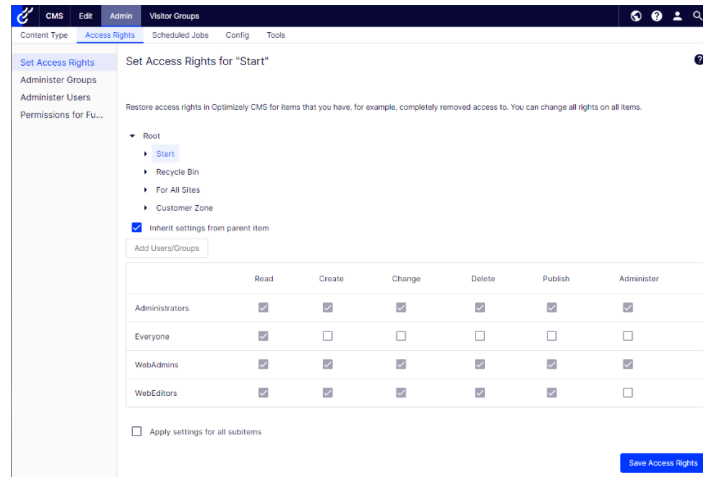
CMS Edit Admin Visitor Groups

Content Type Access Rights Scheduled Jobs Config Tools

Set Access Rights
Administer Groups
Administer Users
Permissions for Fu...

Set Access Rights for "Start"

Restore access rights in Optimizely CMS for items that you have, for example, completely removed access to. You can change all rights on all items.

Root
Start
Recycle Bin
For All Sites
Customer Zone

Inherit settings from parent item

Add Users/Groups

| | Read | Create | Change | Delete | Publish | Administer |
|---|---|---|---|---|---|---|
| Administrators | ☑ | ☑ | ☑ | ☑ | ☑ | ☑ |
| Everyone | ☑ | ☐ | ☐ | ☐ | ☐ | ☐ |
| WebAdmins | ☑ | ☑ | ☑ | ☑ | ☑ | ☑ |
| WebEditors | ☑ | ☑ | ☑ | ☑ | ☑ | ☐ |

Apply settings for all subitems

Save Access Rights